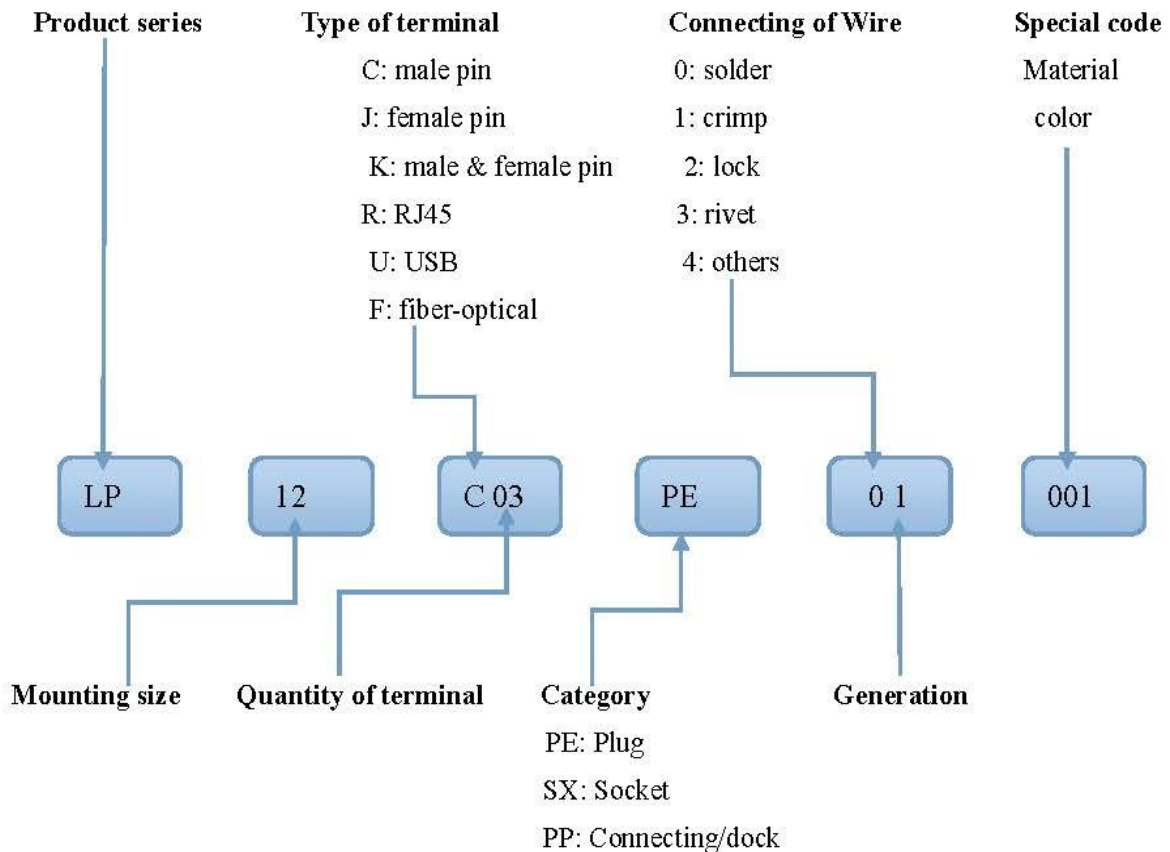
Product series

Type of terminal
C: male pin
J: female pin
K: male & female pin
R: RJ45
U: USB
F: fiber-optical

Connecting of Wire
0: solder
1: crimp
2: lock
3: rivet
4: others

Special code
Material
color

LP

12

C 03

PE

0 1

001

Mounting size

Quantity of terminal

Category
PE: Plug
SX: Socket
PP: Connecting/dock

Generation